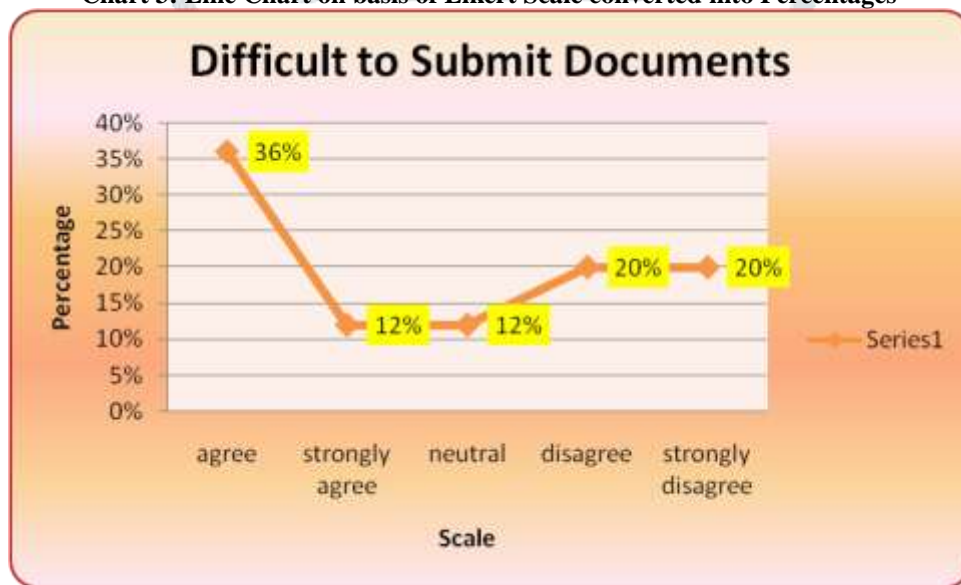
Chart 5: Line Chart on basis of Likert Scale converted into Percentages

Difficult to Submit Documents

40%
35%
30%
25%
20%
15%
10%
5%
0%

Percentage

36%
12%
12%
20%
20%

agree
strongly agree
neutral
disagree
strongly disagree

Scale

Series1